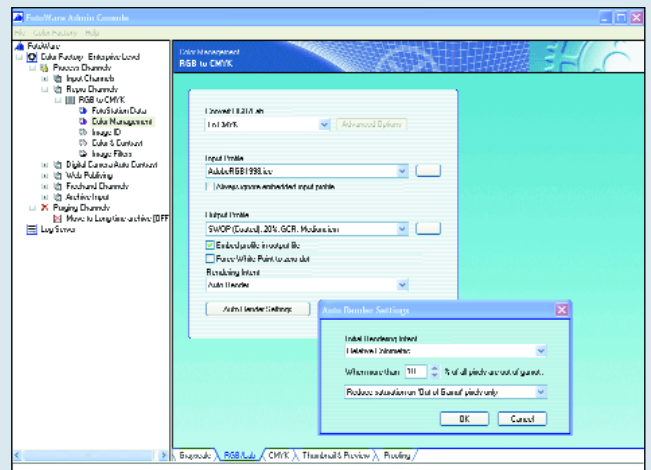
FotoWare Admin Console
File Color Factory Help

FotoWare
Color Factory - Enterprise Level
Process Channels
Input Channels
Route Channels
RGB to CMYK
FotoStation Data
Color Management
Image ID
Color & Contrast
Image Filters
Digital Camera Auto Content
Web Publishing
Freehand Channels
Archive Input
Purging Channels
Move to Long-time archive [OFF
Log Server

Color Management
RGB to CMYK

Convert RGB/Lab
To CMYK
Advanced Options

Input Profile
AdobeRGB1998.icc
Always ignore embedded input profile

Output Profile
SWOP (Coated), 20%, GCR, Medium.icc
Embed profile in output file
Force White Point to zero dot
Rendering Intent
Auto Render

Auto Render Settings

Auto Render Settings
Initial Rendering Intent
Relative Colorimetric
When more than 10 % of all pixels are out of gamut:
Reduce saturation on 'Out of Gamut' pixels only
OK Cancel

Bargraph RGB/Lab CMYK Thumbnail & Preview Proofing